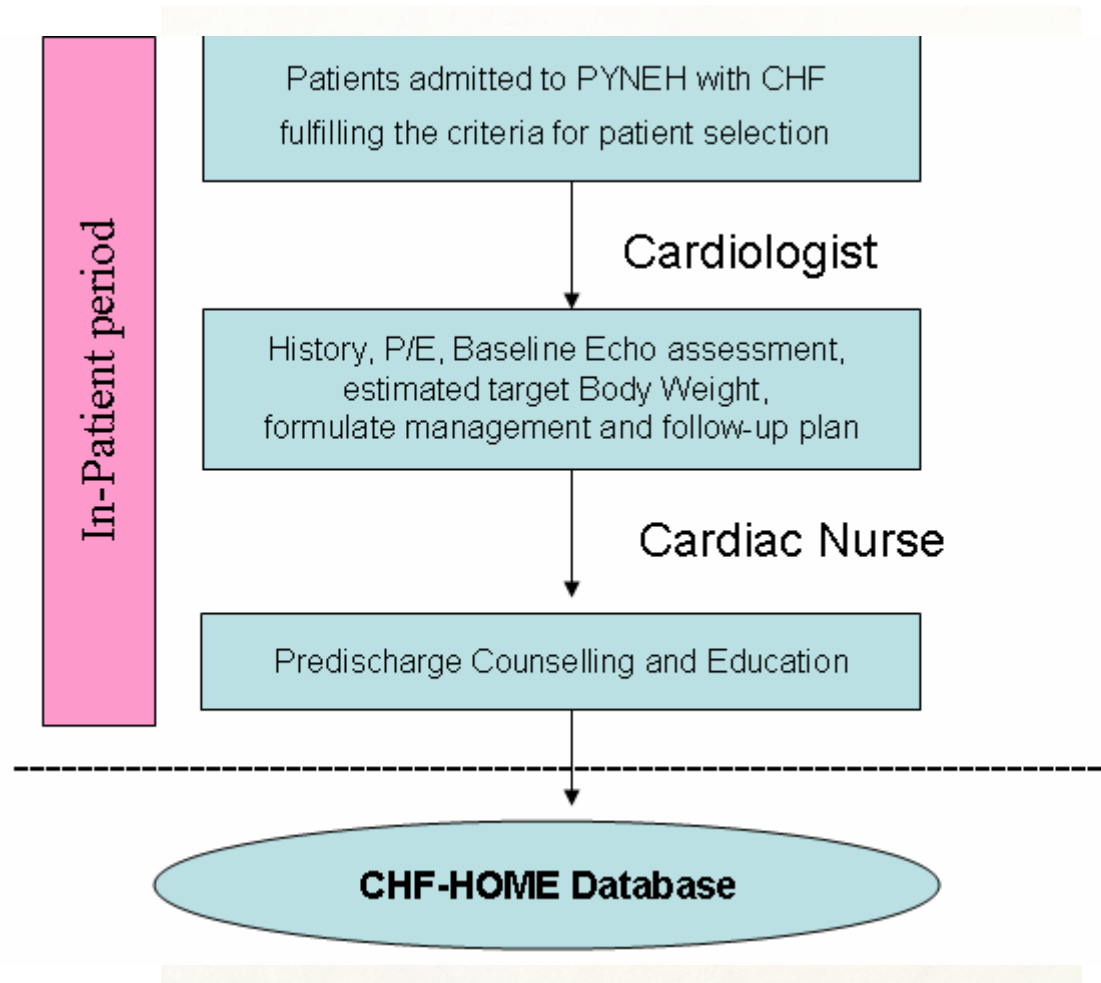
In-Patient period

Patients admitted to PYNEH with CHF fulfilling the criteria for patient selection

Cardiologist

History, P/E, Baseline Echo assessment, estimated target Body Weight, formulate management and follow-up plan

Cardiac Nurse

Predischarge Counselling and Education

CHF-HOME Database